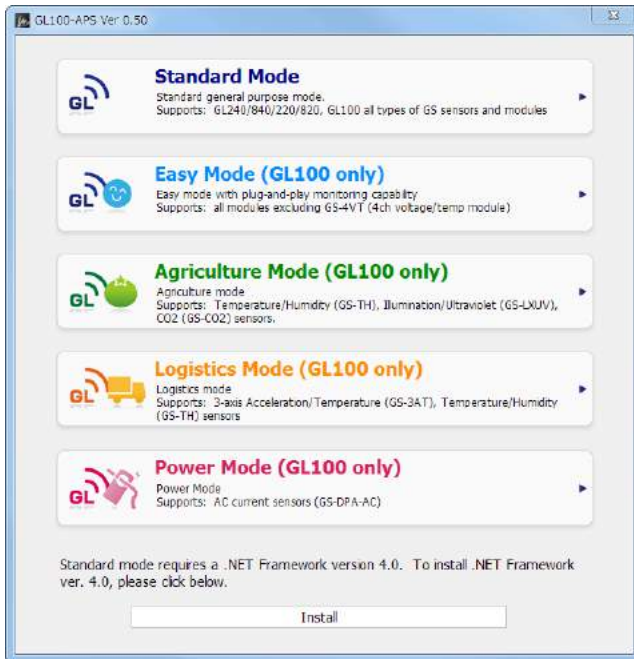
GL100-APS Ver 0.50

GL

Standard Mode
Standard general purpose mode.
Supports: GL240/840/220/820, GL100 all types of GS sensors and modules

GL

Easy Mode (GL100 only)
Easy mode with plug-and-play monitoring capability
Supports: all modules excluding GS-4VT (4ch voltage/temp module)

GL

Agriculture Mode (GL100 only)
Agriculture mode
Supports: Temperature/Humidity (GS-TH), Illumination/Ultraviolet (GS-LXUV), CO2 (GS-CO2) sensors.

GL

Logistics Mode (GL100 only)
Logistics mode
Supports: 3-axis Acceleration/Temperature (GS-3AT), Temperature/Humidity (GS-TH) sensors

GL

Power Mode (GL100 only)
Power Mode
Supports: AC current sensors (GS-DPA-AC)

Standard mode requires a .NET Framework version 4.0. To install .NET Framework ver. 4.0, please click below.

Install